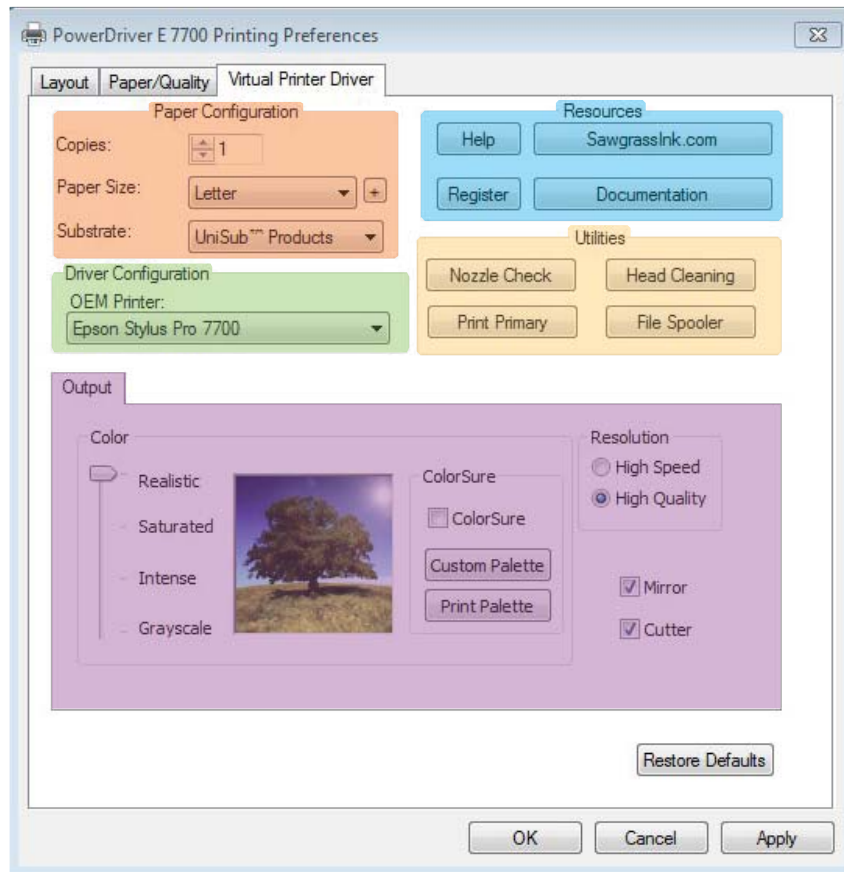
PowerDriver E 7700 Printing Preferences

Layout
Paper/Quality
Virtual Printer Driver

Paper Configuration
Copies: 1
Paper Size: Letter +
Substrate: UniSub™ Products

Resources
Help
SawgrassInk.com
Register
Documentation

Driver Configuration
OEM Printer:
Epson Stylus Pro 7700

Utilities
Nozzle Check
Head Cleaning
Print Primary
File Spooler

Output

Color
Realistic
Saturated
Intense
Grayscale

ColorSure
ColorSure
Custom Palette
Print Palette

Resolution
High Speed
High Quality

Mirror
Cutter

Restore Defaults

OK
Cancel
Apply